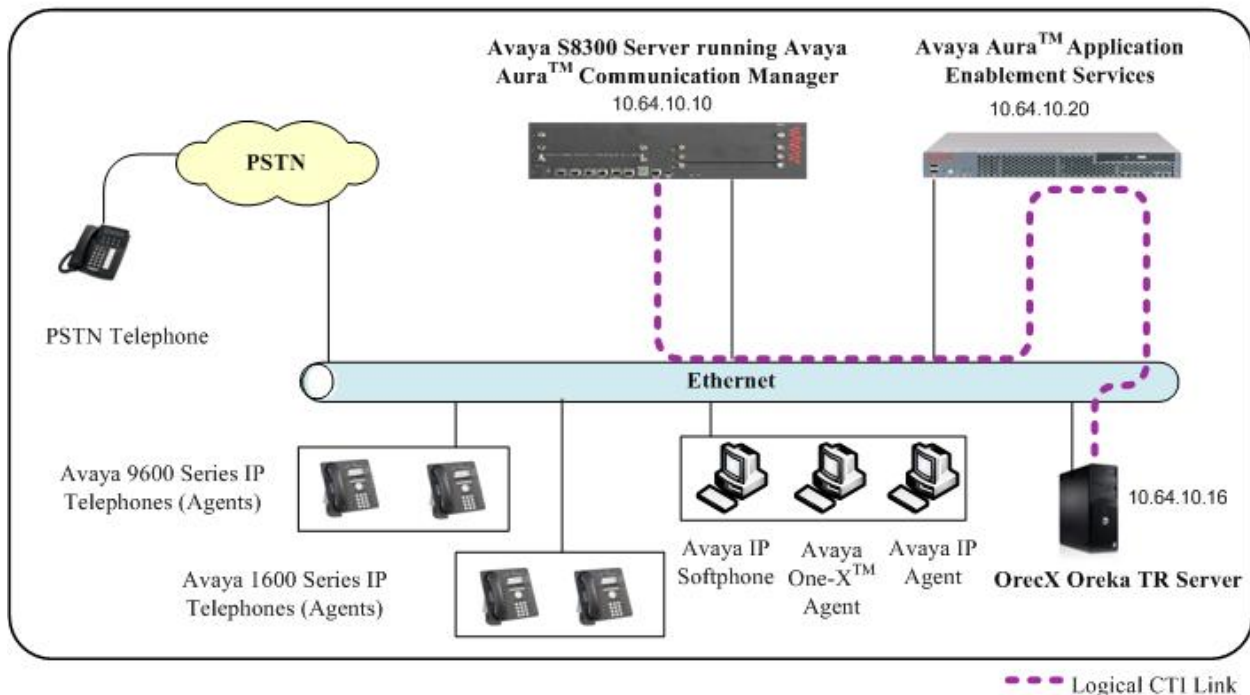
Avaya S8300 Server running Avaya Aura$^{TM}$ Communication Manager
10.64.10.10

Avaya Aura$^{TM}$ Application Enablement Services
10.64.10.20

PSTN

PSTN Telephone

Ethernet

Avaya 9600 Series IP Telephones (Agents)

Avaya 1600 Series IP Telephones (Agents)

Avaya IP Softphone

Avaya One-X$^{TM}$ Agent

Avaya IP Agent

10.64.10.16

OrecX Oreka TR Server

Logical CTI Link